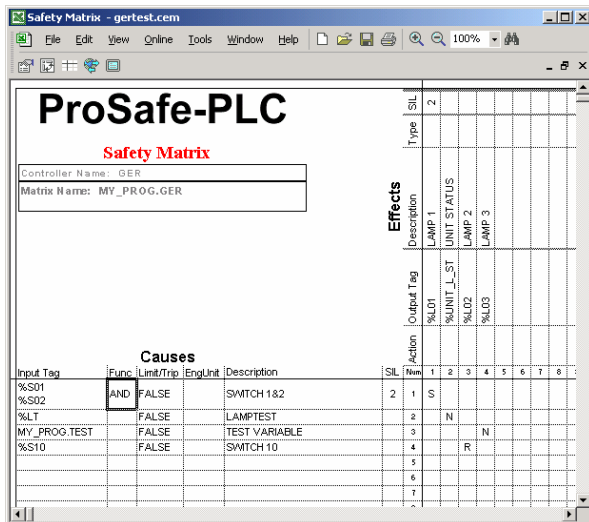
Safety Matrix - gertest.cem

File Edit View Online Tools Window Help 100%

ProSafe-PLC

Safety Matrix

Controller Name: GER

Matrix Name: MY_PROG.GER

Effects

SIL 2

Type

Description LAMP 1 UNIT STATUS LAMP 2 LAMP 3

Output Tag %L01 %UNIT_L_ST %L02 %L03

Action

Causes

| Input Tag | Func | Limit/Trip | EngUnit | Description | SIL | Num | 1 | 2 | 3 | 4 | 5 | 6 | 7 | 8 |
|---|---|---|---|---|---|---|---|---|---|---|---|---|---|---|
| %S01 %S02 | AND | FALSE | | SWITCH 1&2 | 2 | 1 | S | | | | | | | |
| %LT | | FALSE | | LAMPTEST | | 2 | | N | | | | | | |
| MY_PROG.TEST | | FALSE | | TEST VARIABLE | | 3 | | | | N | | | | |
| %S10 | | FALSE | | SWITCH 10 | | 4 | | | R | | | | | |
| | | | | | | 5 | | | | | | | | |
| | | | | | | 6 | | | | | | | | |
| | | | | | | 7 | | | | | | | | |